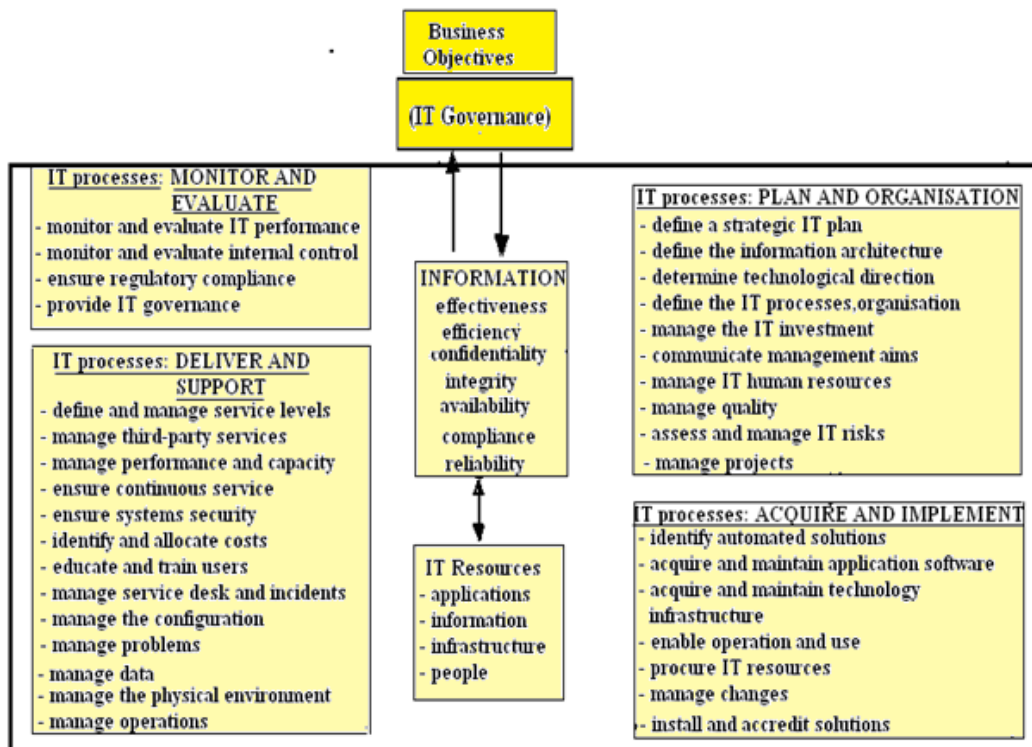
Business Objectives

(IT Governance)

IT processes: MONITOR AND EVALUATE
- monitor and evaluate IT performance
- monitor and evaluate internal control
- ensure regulatory compliance
- provide IT governance

IT processes: DELIVER AND SUPPORT
- define and manage service levels
- manage third-party services
- manage performance and capacity
- ensure continuous service
- ensure systems security
- identify and allocate costs
- educate and train users
- manage service desk and incidents
- manage the configuration
- manage problems
- manage data
- manage the physical environment
- manage operations

INFORMATION
effectiveness
efficiency
confidentiality
integrity
availability
compliance
reliability

IT Resources
- applications
- information
- infrastructure
- people

IT processes: PLAN AND ORGANISATION
- define a strategic IT plan
- define the information architecture
- determine technological direction
- define the IT processes,organisation
- manage the IT investment
- communicate management aims
- manage IT human resources
- manage quality
- assess and manage IT risks
- manage projects

IT processes: ACQUIRE AND IMPLEMENT
- identify automated solutions
- acquire and maintain application software
- acquire and maintain technology infrastructure
- enable operation and use
- procure IT resources
- manage changes
- install and accredit solutions